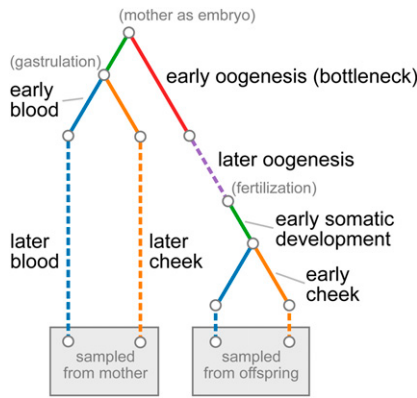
(mother as embryo)

(gastrulation)

early blood

early oogenesis (bottleneck)

later oogenesis

(fertilization)

early somatic development

early cheek

later blood

later cheek

sampled from mother

sampled from offspring